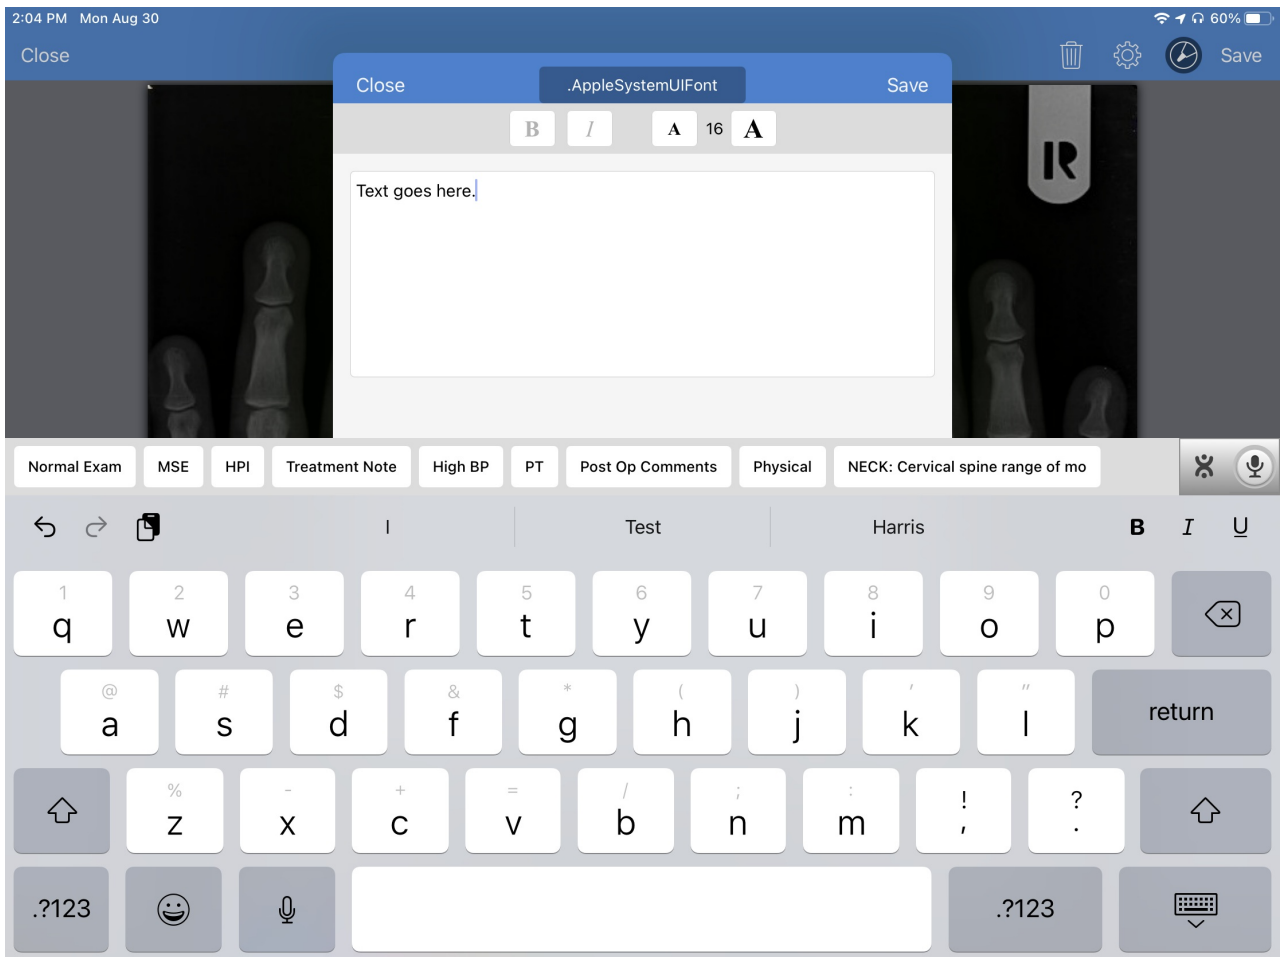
2:04 PM Mon Aug 30

60%

Close

Save

Close

.AppleSystemUIFont

Save

B I A 16 A

Text goes here.

Normal Exam | MSE | HPI | Treatment Note | High BP | PT | Post Op Comments | Physical | NECK: Cervical spine range of mo

I

Test

Harris

B I U

1 q 2 w 3 e 4 r 5 t 6 y 7 u 8 i 9 o 0 p

@ a # s $ d & f * g ( h ) j ' k " l

return

% z - x + c = v / b ; n : m ! , ? .

.?123

.?123